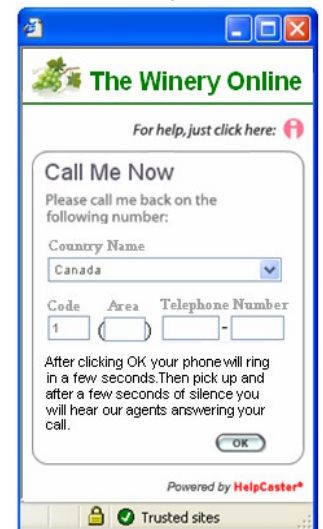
The Winery Online

For help, just click here:

Call Me Now

Please call me back on the following number:

Country Name

Canada

Code Area Telephone Number

1 ( ) -

After clicking OK your phone will ring in a few seconds.Then pick up and after a few seconds of silence you will hear our agents answering your call.

OK

Powered by HelpCaster®

Trusted sites